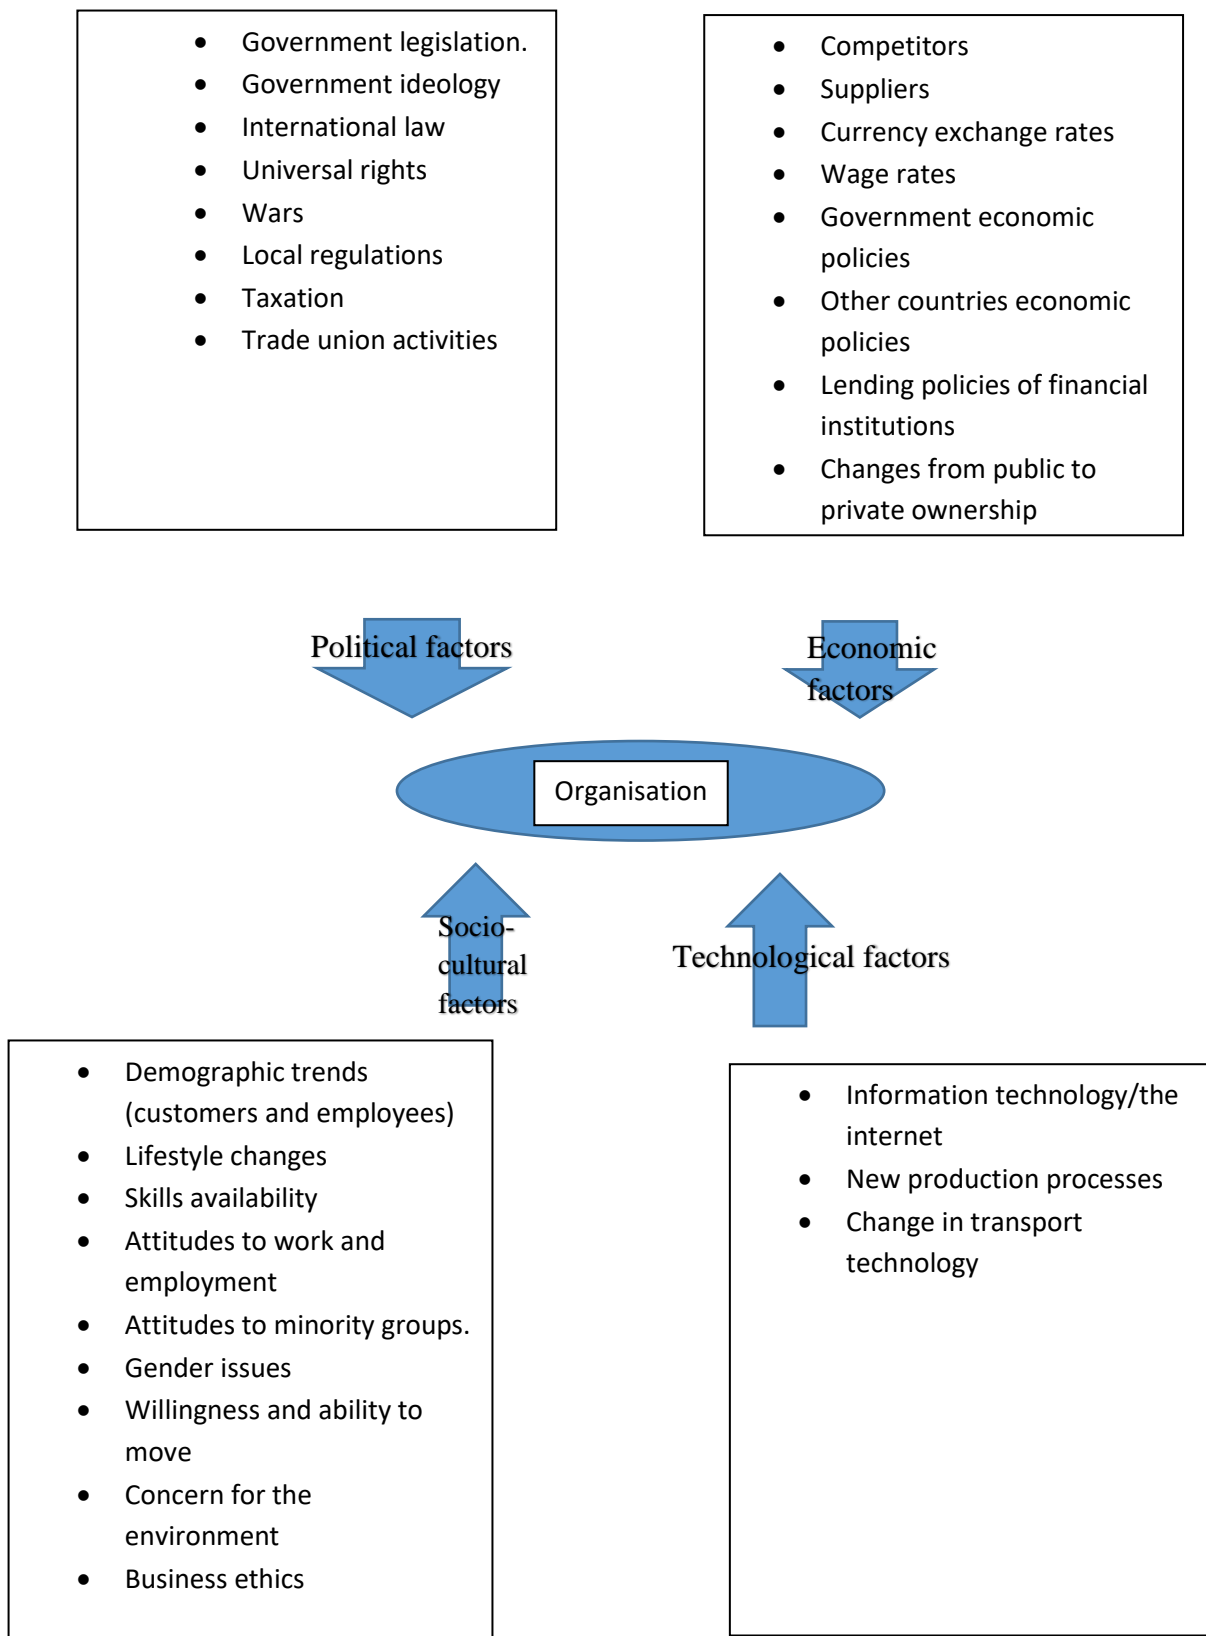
- Government legislation.
- Government ideology
- International law
- Universal rights
- Wars
- Local regulations
- Taxation
- Trade union activities

- Competitors
- Suppliers
- Currency exchange rates
- Wage rates
- Government economic policies
- Other countries economic policies
- Lending policies of financial institutions
- Changes from public to private ownership

Political factors

Economic factors

Organisation

Socio-cultural factors

Technological factors

- Demographic trends (customers and employees)
- Lifestyle changes
- Skills availability
- Attitudes to work and employment
- Attitudes to minority groups.
- Gender issues
- Willingness and ability to move
- Concern for the environment
- Business ethics

- Information technology/the internet
- New production processes
- Change in transport technology